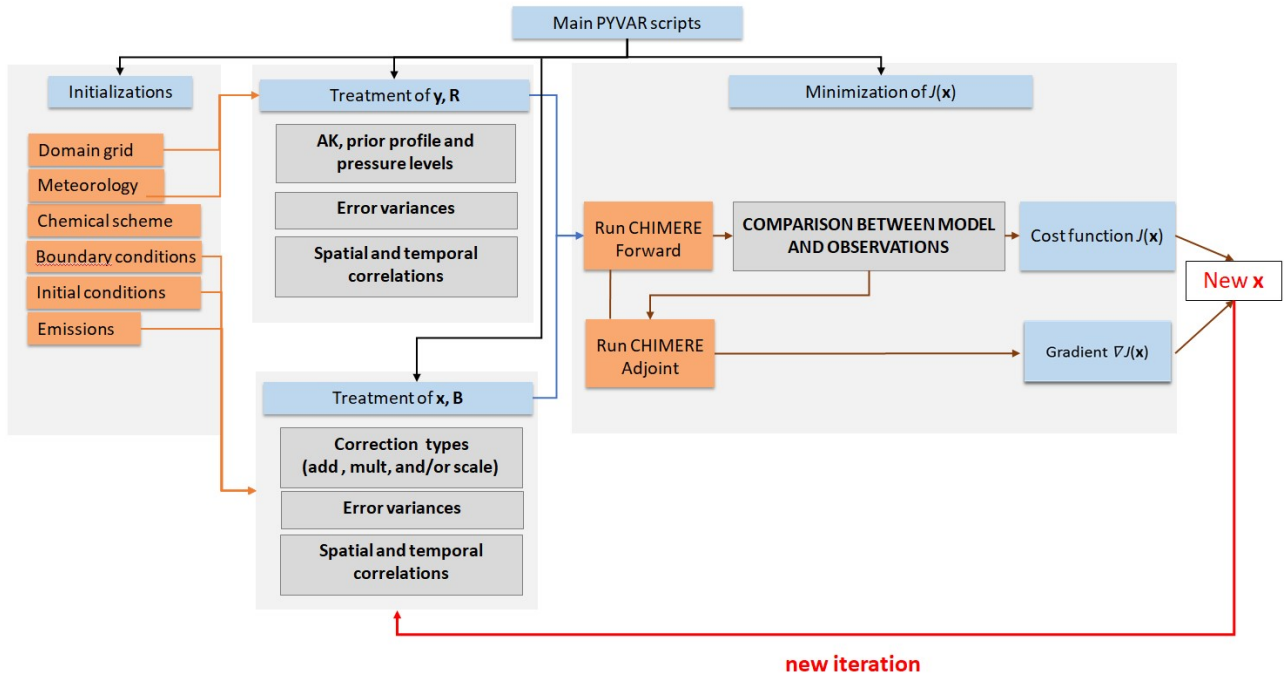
Main PYVAR scripts

Initializations

Domain grid

Meteorology

Chemical scheme

Boundary conditions

Initial conditions

Emissions

Treatment of **y, R**

AK, prior profile and pressure levels

Error variances

Spatial and temporal correlations

Treatment of **x, B**

Correction types (add , mult, and/or scale)

Error variances

Spatial and temporal correlations

Minimization of $J(\mathbf{x})$

Run CHIMERE Forward

COMPARISON BETWEEN MODEL AND OBSERVATIONS

Cost function $J(\mathbf{x})$

Run CHIMERE Adjoint

Gradient $\nabla J(\mathbf{x})$

New **x**

new iteration